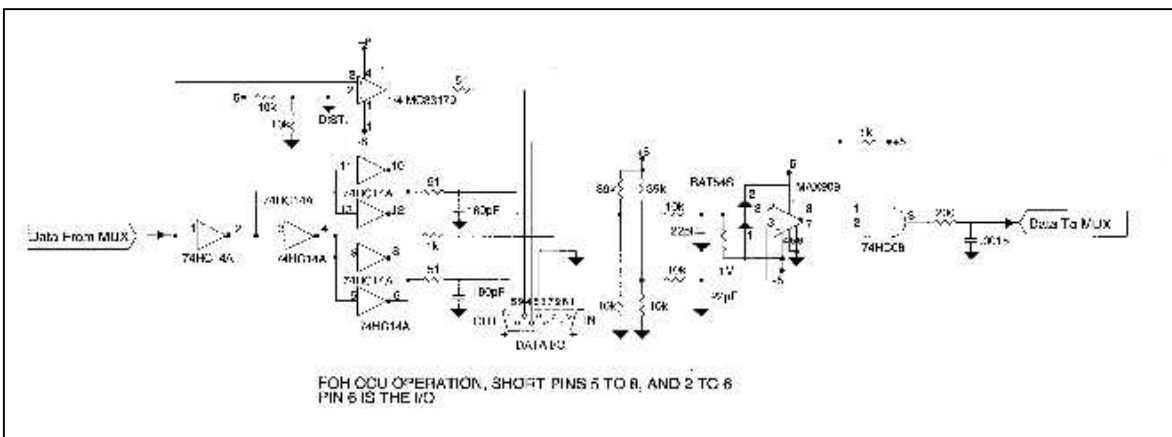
MC33170

5

5

10k

10k

DIST.

-5

74HC14A

74HC14A

74HC14A

74HC14A

74HC14A

51

51

180pF

80pF

1k

Data From MUX

1

2

3

4

11

10

13

12

9

8

5

6

OUT

IN

DATA I/O

680

35k

10k

10k

10k

22pF

10k

1V

20pF

BAT54S

MAX909

-5

1k

74HC08

1

2

3

200

.001

Data To MUX

FOR CCU OPERATION, SHORT PINS 5 TO 8, AND 2 TO 6
PIN 6 IS THE I/O